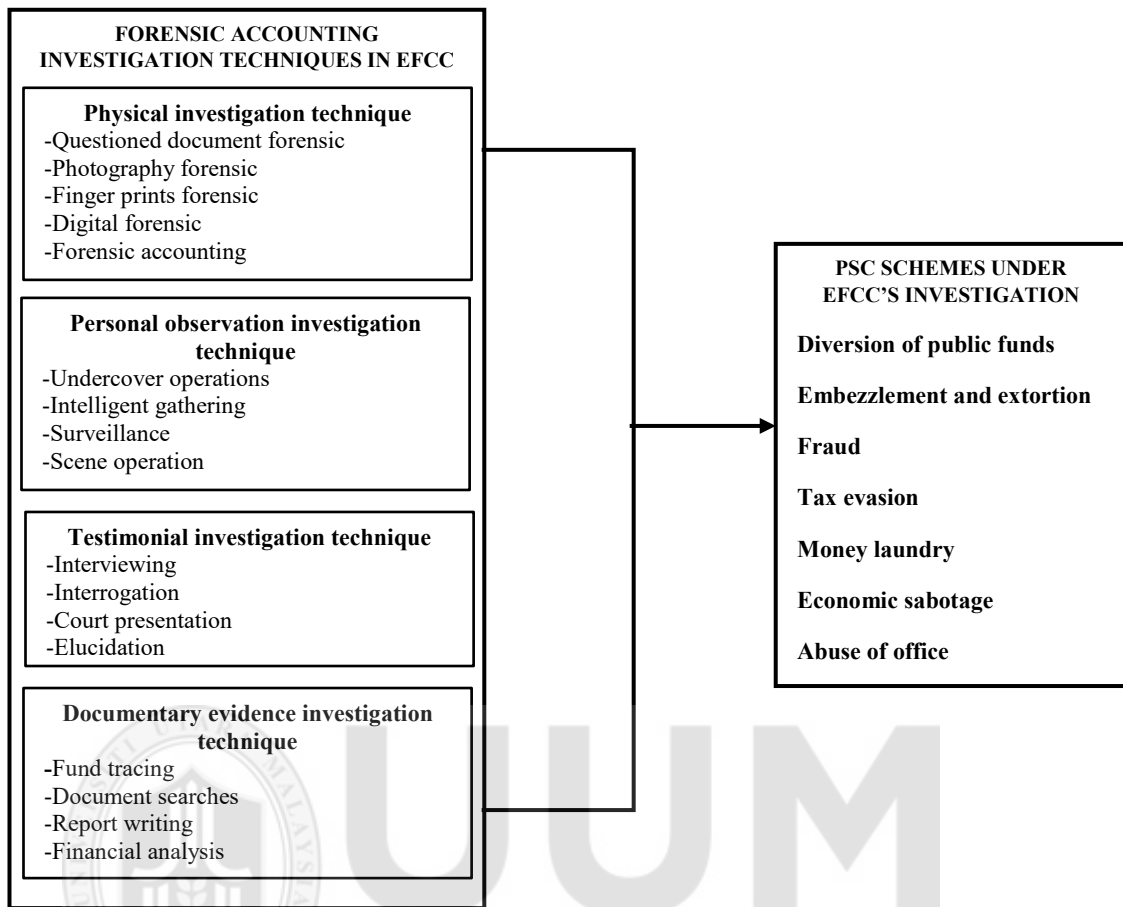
FORENSIC ACCOUNTING INVESTIGATION TECHNIQUES IN EFCC

Physical investigation technique
-Questioned document forensic
-Photography forensic
-Finger prints forensic
-Digital forensic
-Forensic accounting

Personal observation investigation technique
-Undercover operations
-Intelligent gathering
-Surveillance
-Scene operation

Testimonial investigation technique
-Interviewing
-Interrogation
-Court presentation
-Elucidation

Documentary evidence investigation technique
-Fund tracing
-Document searches
-Report writing
-Financial analysis

PSC SCHEMES UNDER EFCC'S INVESTIGATION

Diversion of public funds

Embezzlement and extortion

Fraud

Tax evasion

Money laundry

Economic sabotage

Abuse of office

UUM